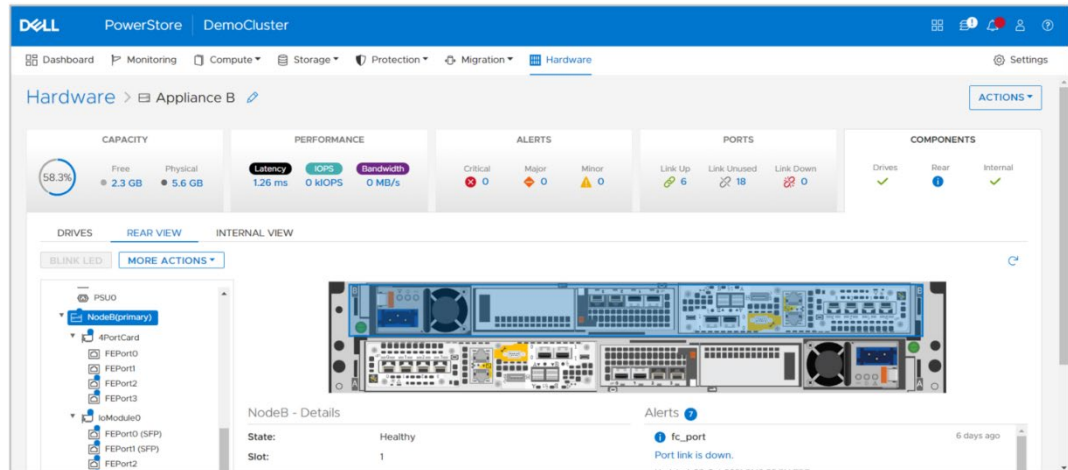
DELL PowerStore | DemoCluster

Dashboard Monitoring Compute ▾ Storage ▾ Protection ▾ Migration ▾ Hardware Settings

Hardware > Appliance B

ACTIONS ▾

CAPACITY
58.3%
Free 2.3 GB
Physical 5.6 GB

PERFORMANCE
Latency 1.26 ms
IOPS 0 kIOPS
Bandwidth 0 MB/s

ALERTS
Critical 0
Major 0
Minor 0

PORTS
Link Up 6
Link Unused 18
Link Down 0

COMPONENTS
Drives
Rear
Internal

DRIVES REAR VIEW INTERNAL VIEW

BLINK LED MORE ACTIONS ▾

PSU0
NodeB(primary)
4PortCard
FEPort0
FEPort1
FEPort2
FEPort3
IoModule0
FEPort0 (SFP)
FEPort1 (SFP)
FEPort2

NodeB - Details
State: Healthy
Slot: 1

Alerts 7
fc_port 6 days ago
Port link is down.